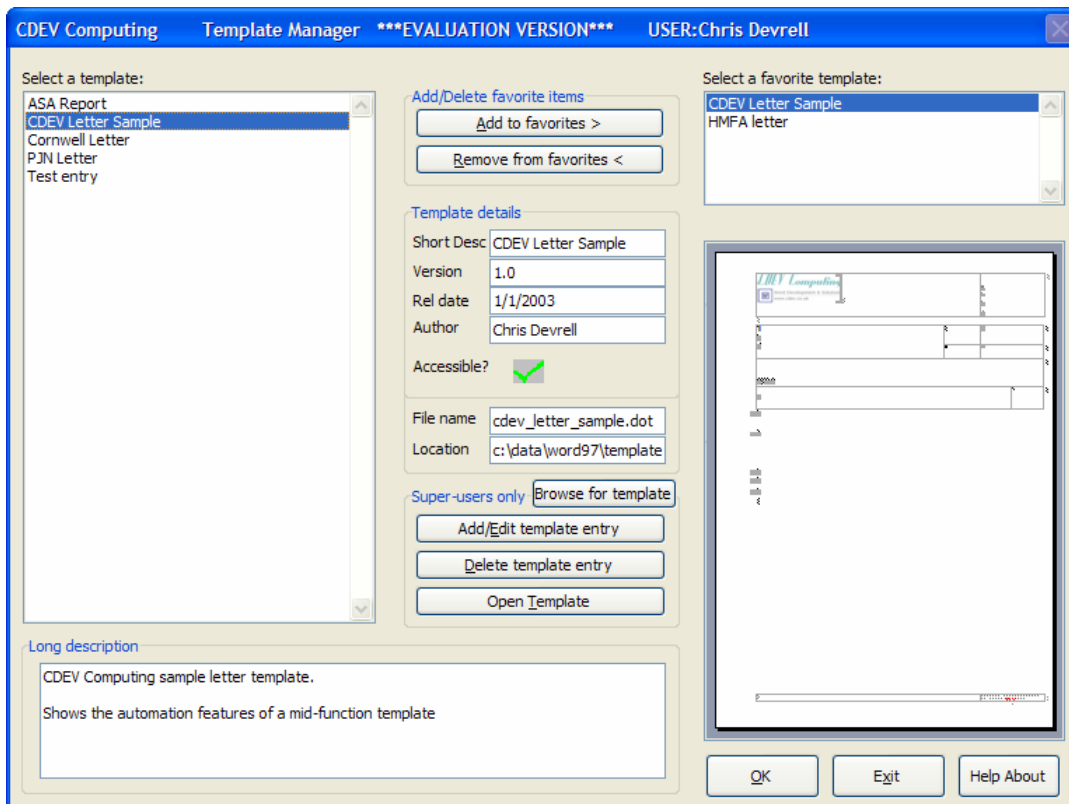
CDEV Computing Template Manager ***EVALUATION VERSION*** USER:Chris Devrell

Select a template:
ASA Report
CDEV Letter Sample
Cornwell Letter
PJN Letter
Test entry

Add/Delete favorite items
Add to favorites >
Remove from favorites <

Template details
Short Desc CDEV Letter Sample
Version 1.0
Rel date 1/1/2003
Author Chris Devrell
Accessible?

File name cdev_letter_sample.dot
Location c:\data\word97\template

Super-users only
Browse for template
Add/Edit template entry
Delete template entry
Open Template

Select a favorite template:
CDEV Letter Sample
HMFA letter

CDEV Computing

Long description
CDEV Computing sample letter template.

Shows the automation features of a mid-function template

OK
Exit
Help About